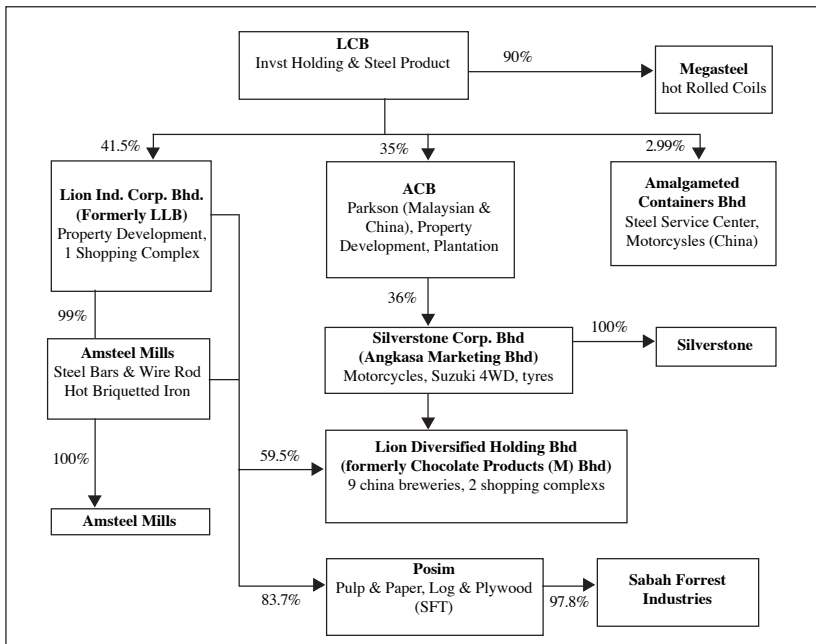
LCB
Invst Holding & Steel Product

90%

Megasteel
hot Rolled Coils

41.5%

35%

2.99%

Lion Ind. Corp. Bhd.
(Formerly LLB)
Property Development, 1 Shopping Complex

ACB
Parkson (Malaysian & China), Property Development, Plantation

Amalgameted Containers Bhd
Steel Service Center, Motorcysles (China)

36%

99%

Silverstone Corp. Bhd
(Angkasa Marketing Bhd)
Motorcycles, Suzuki 4WD, tyres

100%

Silverstone

Amsteel Mills
Steel Bars & Wire Rod
Hot Briquetted Iron

100%

59.5%

Lion Diversified Holding Bhd
(formerly Chocolate Products (M) Bhd)
9 china breweries, 2 shopping complexes

Amsteel Mills

Posim
Pulp & Paper, Log & Plywood
(SFT)

83.7%

97.8%

Sabah Forrest Industries